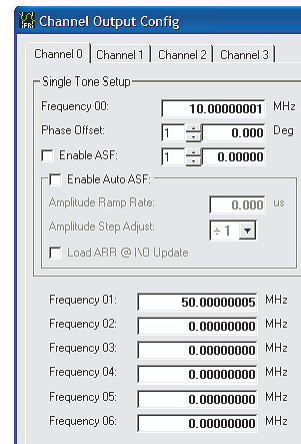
Channel Output Config

Channel 0 | Channel 1 | Channel 2 | Channel 3

Single Tone Setup

Frequency 00: 10.00000001 MHz

Phase Offset: 1 0.000 Deg

Enable ASF: 1 0.00000

Enable Auto ASF:

Amplitude Ramp Rate: 0.000 us

Amplitude Step Adjust: ÷ 1

Load ARR @ I\O Update

Frequency 01: 50.00000005 MHz

Frequency 02: 0.00000000 MHz

Frequency 03: 0.00000000 MHz

Frequency 04: 0.00000000 MHz

Frequency 05: 0.00000000 MHz

Frequency 06: 0.00000000 MHz